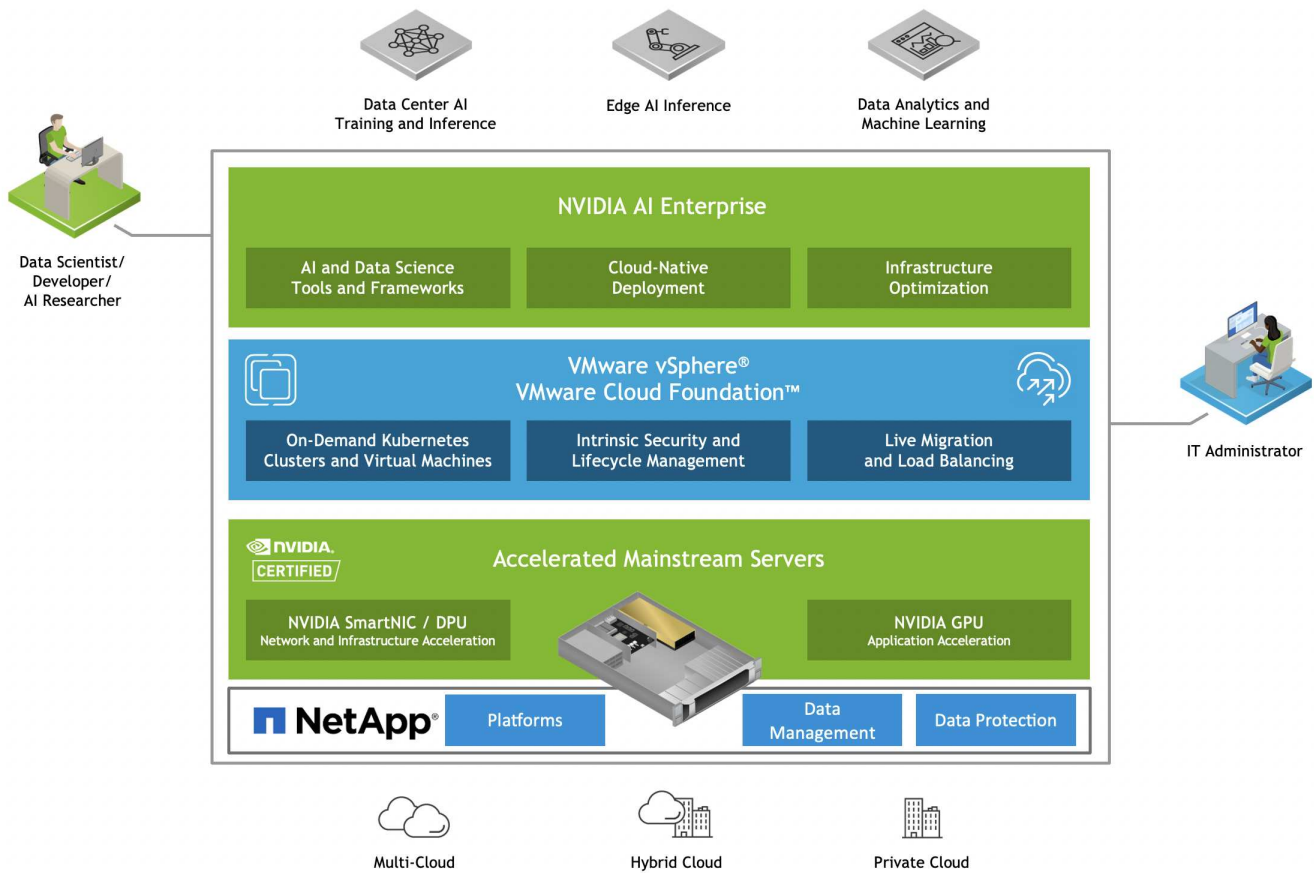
Data Center AI Training and Inference

Edge AI Inference

Data Analytics and Machine Learning

Data Scientist/ Developer/ AI Researcher

NVIDIA AI Enterprise

AI and Data Science Tools and Frameworks

Cloud-Native Deployment

Infrastructure Optimization

VMware vSphere®
VMware Cloud Foundation™

On-Demand Kubernetes Clusters and Virtual Machines

Intrinsic Security and Lifecycle Management

Live Migration and Load Balancing

IT Administrator

NVIDIA
CERTIFIED

Accelerated Mainstream Servers

NVIDIA SmartNIC / DPU
Network and Infrastructure Acceleration

NVIDIA GPU
Application Acceleration

NetApp®

Platforms

Data Management

Data Protection

Multi-Cloud

Hybrid Cloud

Private Cloud